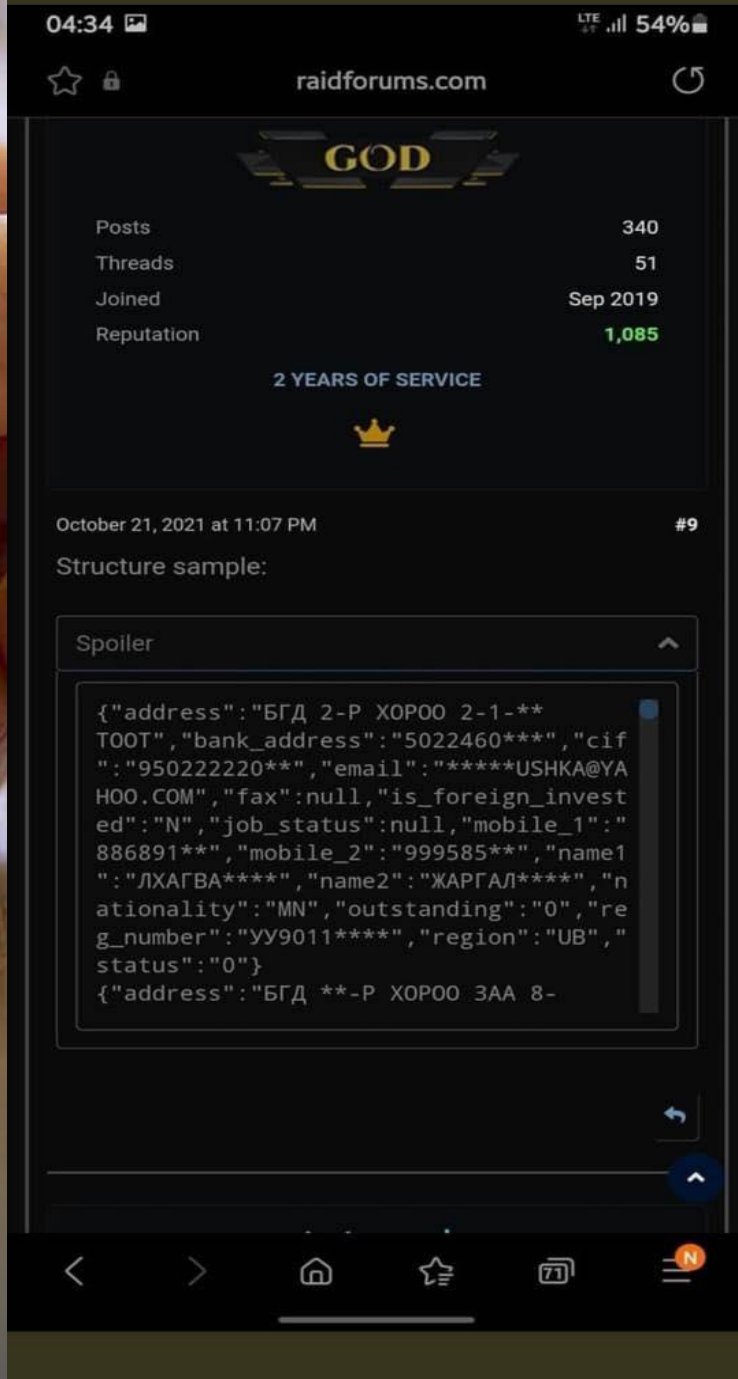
04:34 LTE 54%

raidforums.com

GOD

| Posts | 340 |
|---|---|
| Threads | 51 |
| Joined | Sep 2019 |
| Reputation | 1,085 |

2 YEARS OF SERVICE

October 21, 2021 at 11:07 PM #9

Structure sample:

Spoiler

{"address":"БГД 2-Р ХОРОО 2-1-** ТООТ","bank_address":"5022460***","cif":"950222220**","email":"*****USHKA@YAHOO.COM","fax":null,"is_foreign_invested":"N","job_status":null,"mobile_1":"886891**","mobile_2":"999585**","name1":"ЛХАГВА****","name2":"ЖАРГАЛ****","nationality":"MN","outstanding":"0","reg_number":"УУ9011****","region":"UB","status":"0"}
{"address":"БГД **-Р ХОРОО ЗАА 8-

71

N